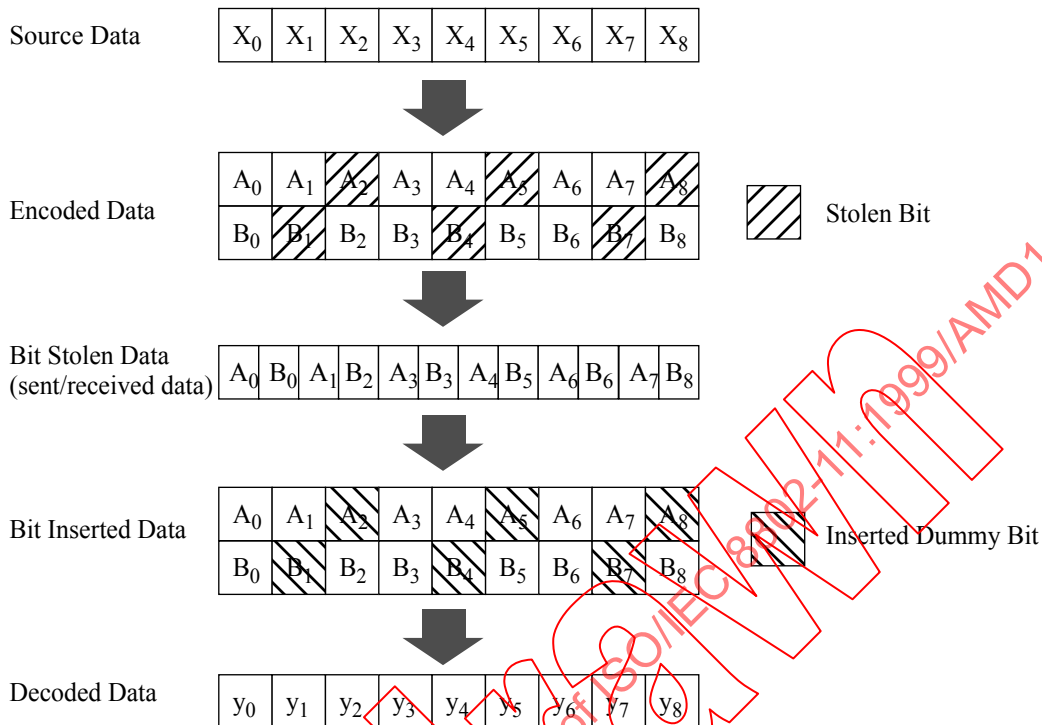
Source Data

| $X_0$ | $X_1$ | $X_2$ | $X_3$ | $X_4$ | $X_5$ | $X_6$ | $X_7$ | $X_8$ |
|---|---|---|---|---|---|---|---|---|

Encoded Data

| $A_0$ | $A_1$ | $A_2$ | $A_3$ | $A_4$ | $A_5$ | $A_6$ | $A_7$ | $A_8$ |
|---|---|---|---|---|---|---|---|---|
| $B_0$ | $B_1$ | $B_2$ | $B_3$ | $B_4$ | $B_5$ | $B_6$ | $B_7$ | $B_8$ |

Stolen Bit

Bit Stolen Data (sent/received data)

| $A_0$ | $B_0$ | $A_1$ | $B_2$ | $A_3$ | $B_3$ | $A_4$ | $B_5$ | $A_6$ | $B_6$ | $A_7$ | $B_8$ |
|---|---|---|---|---|---|---|---|---|---|---|---|

Bit Inserted Data

| $A_0$ | $A_1$ | $A_2$ | $A_3$ | $A_4$ | $A_5$ | $A_6$ | $A_7$ | $A_8$ |
|---|---|---|---|---|---|---|---|---|
| $B_0$ | $B_1$ | $B_2$ | $B_3$ | $B_4$ | $B_5$ | $B_6$ | $B_7$ | $B_8$ |

Inserted Dummy Bit

Decoded Data

| $y_0$ | $y_1$ | $y_2$ | $y_3$ | $y_4$ | $y_5$ | $y_6$ | $y_7$ | $y_8$ |
|---|---|---|---|---|---|---|---|---|

of ISO/IEC 8802-11:1999/AMD1